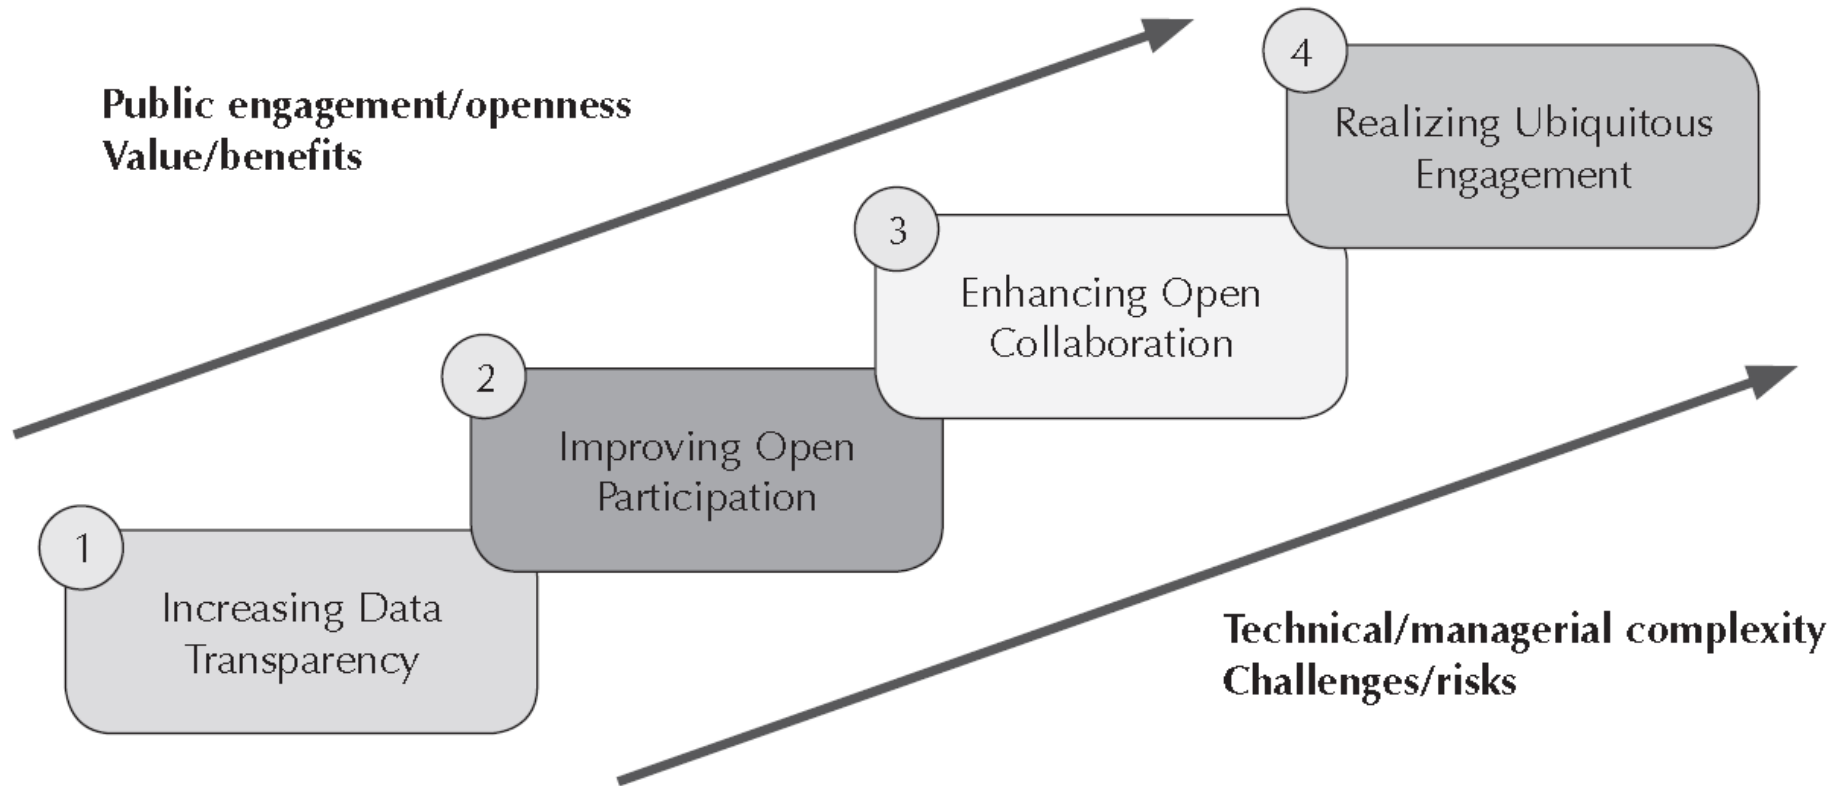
Public engagement/openness
Value/benefits

4
Realizing Ubiquitous Engagement

3
Enhancing Open Collaboration

2
Improving Open Participation

1
Increasing Data Transparency

Technical/managerial complexity
Challenges/risks